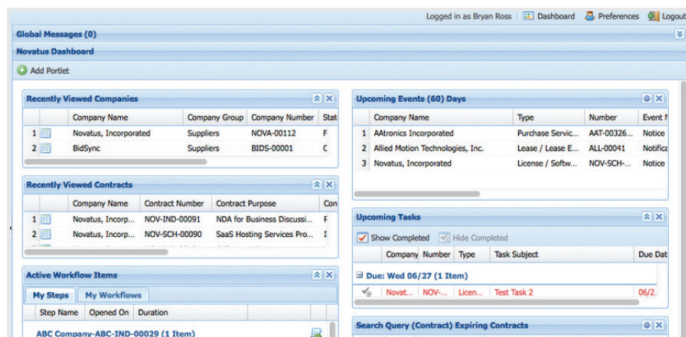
Logged in as Bryan Ross Dashboard Preferences Logout

Global Messages (0)

Novatus Dashboard

Add Portlet

Recently Viewed Companies

| | Company Name | Company Group | Company Number | Stat |
|---|---|---|---|---|
| 1 | Novatus, Incorporated | Suppliers | NOVA-00112 | F |
| 2 | BidSync | Suppliers | BIDS-00001 | C |

Recently Viewed Contracts

| | Company Name | Contract Number | Contract Purpose | Con |
|---|---|---|---|---|
| 1 | Novatus, Incorp... | NOV-IND-00091 | NDA for Business Discussi... | I |
| 2 | Novatus, Incorp... | NOV-SCH-00090 | SaaS Hosting Services Pro... | I |

Active Workflow Items

My Steps My Workflows

| Step Name | Opened On | Duration |
|---|---|---|

ABC Company-ABC-IND-00029 (1 Item)

Upcoming Events (60) Days

| | Company Name | Type | Number | Event N |
|---|---|---|---|---|
| 1 | AAtronics Incorporated | Purchase Servic... | AAT-00326... | Notice |
| 2 | Allied Motion Technologies, Inc. | Lease / Lease E... | ALL-00041 | Notifica |
| 3 | Novatus, Incorporated | License / Softw... | NOV-SCH-... | Notice |

Upcoming Tasks

Show Completed Hide Completed

| Company Name | Number | Type | Task Subject | Due Dat |
|---|---|---|---|---|
| Due: Wed 06/27 (1 Item) | | | | |
| Novat... | NOV-... | Licen... | Test Task 2 | 06/2. |

Search Query (Contract) Expiring Contracts